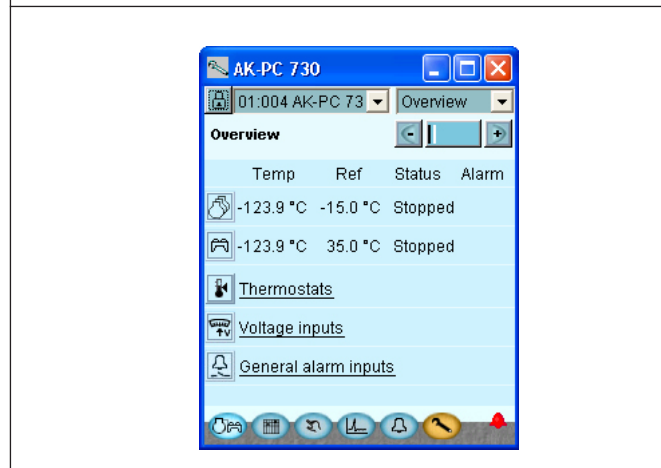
AK-PC 730

01:004 AK-PC 73

Overview

Overview

| | Temp | Ref | Status | Alarm |
|---|---|---|---|---|
| | -123.9 °C | -15.0 °C | Stopped | |
| | -123.9 °C | 35.0 °C | Stopped | |

Thermostats

Voltage inputs

General alarm inputs